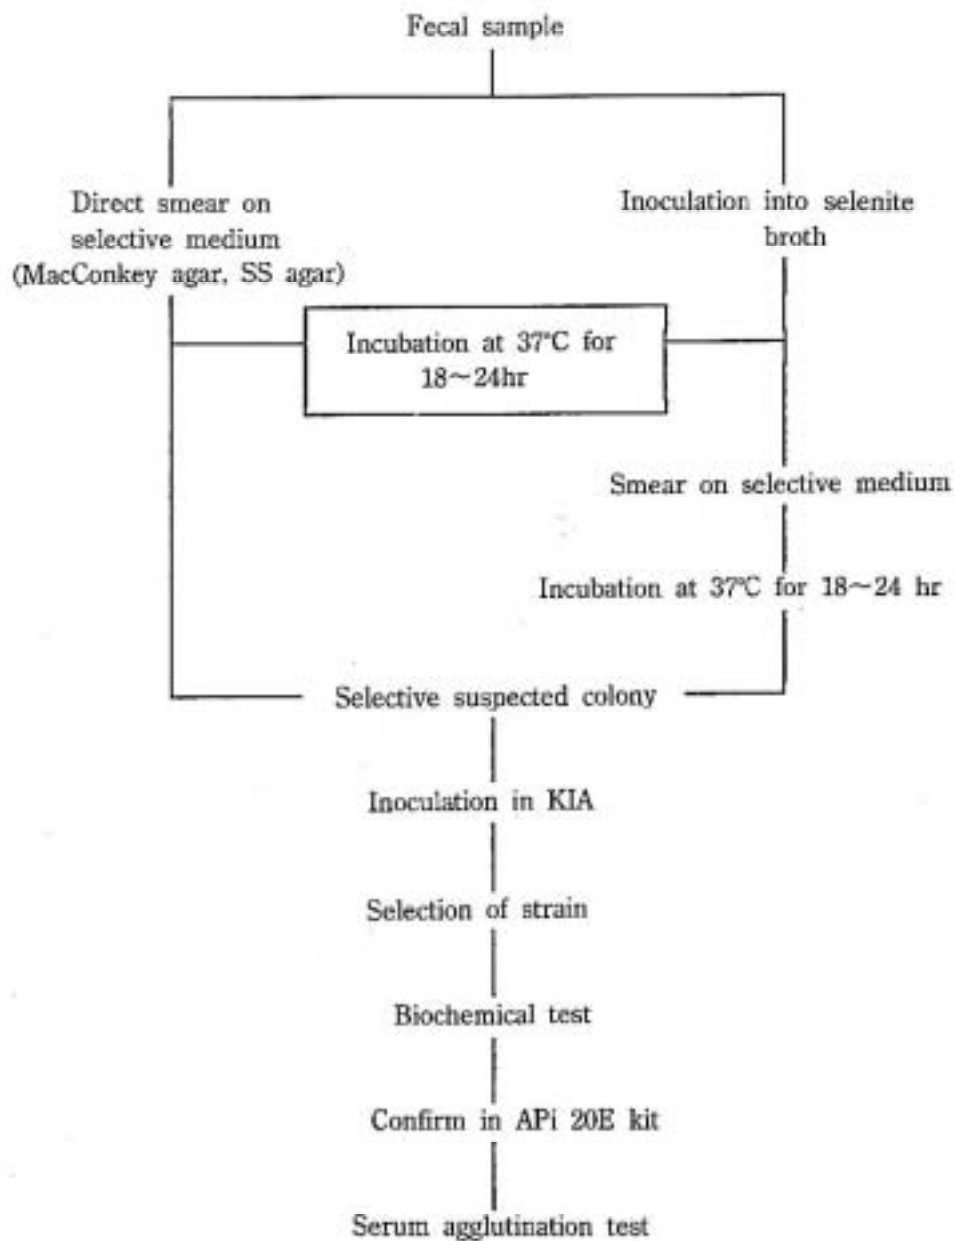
Fecal sample

Direct smear on selective medium (MacConkey agar, SS agar)

Inoculation into selenite broth

Incubation at 37°C for 18～24hr

Smear on selective medium

Incubation at 37°C for 18～24 hr

Selective suspected colony

Inoculation in KIA

Selection of strain

Biochemical test

Confirm in APi 20E kit

Serum agglutination test